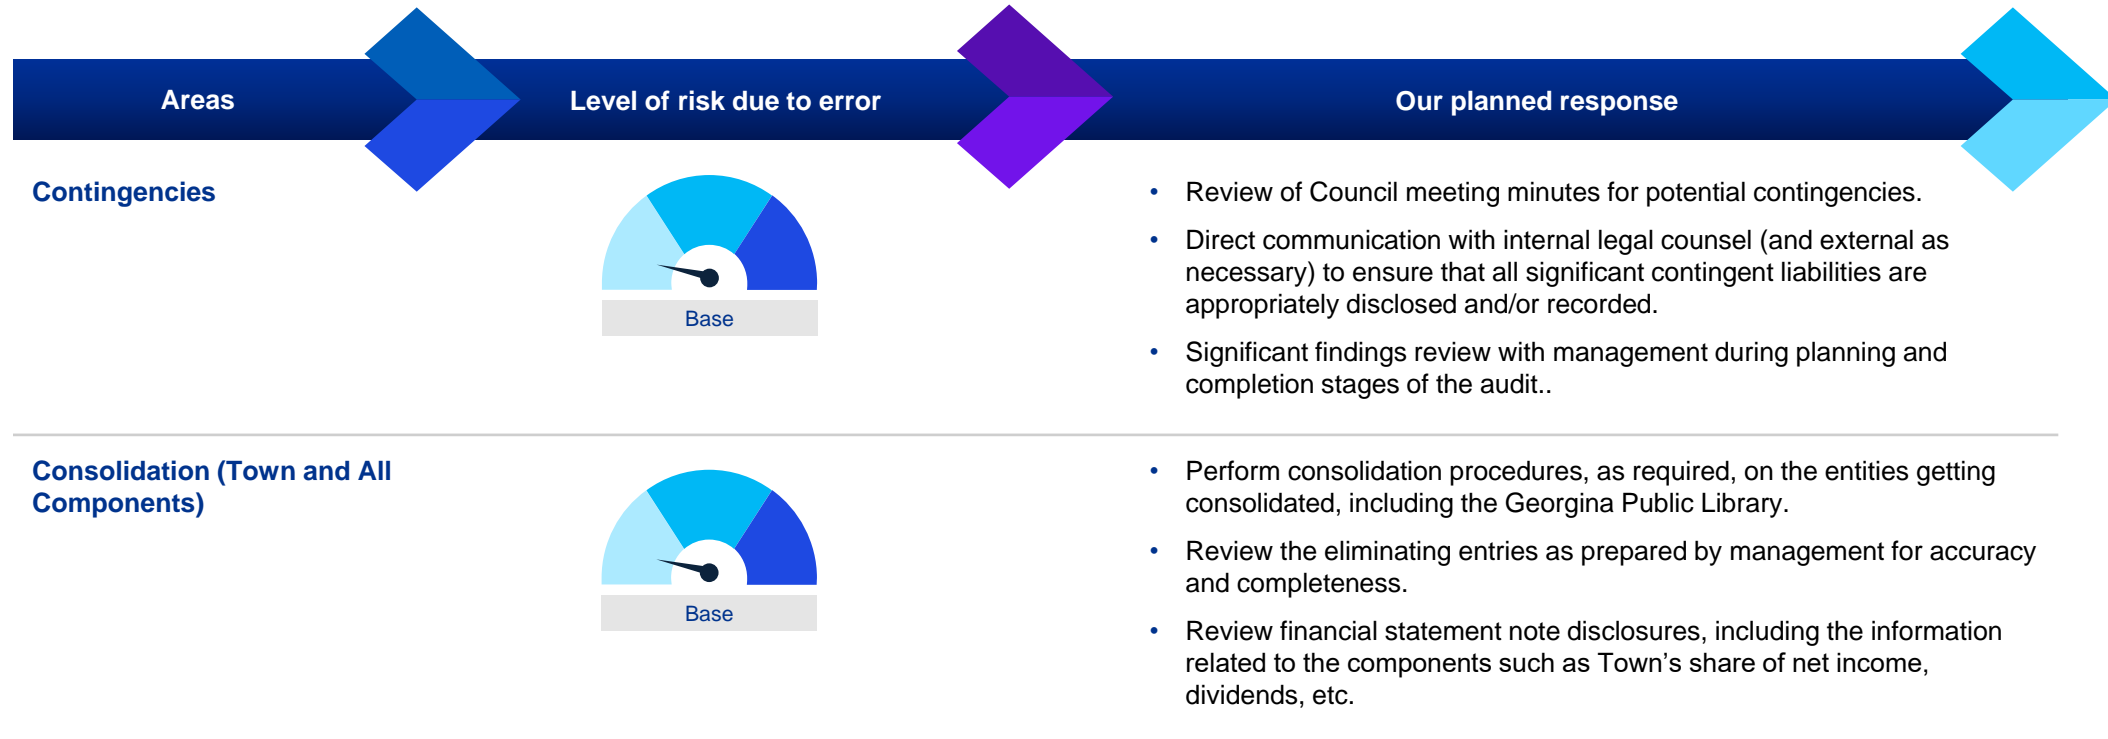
Areas

Level of risk due to error

Our planned response

Contingencies

Base

- Review of Council meeting minutes for potential contingencies.
- Direct communication with internal legal counsel (and external as necessary) to ensure that all significant contingent liabilities are appropriately disclosed and/or recorded.
- Significant findings review with management during planning and completion stages of the audit..

Consolidation (Town and All Components)

Base

- Perform consolidation procedures, as required, on the entities getting consolidated, including the Georgina Public Library.
- Review the eliminating entries as prepared by management for accuracy and completeness.
- Review financial statement note disclosures, including the information related to the components such as Town’s share of net income, dividends, etc.